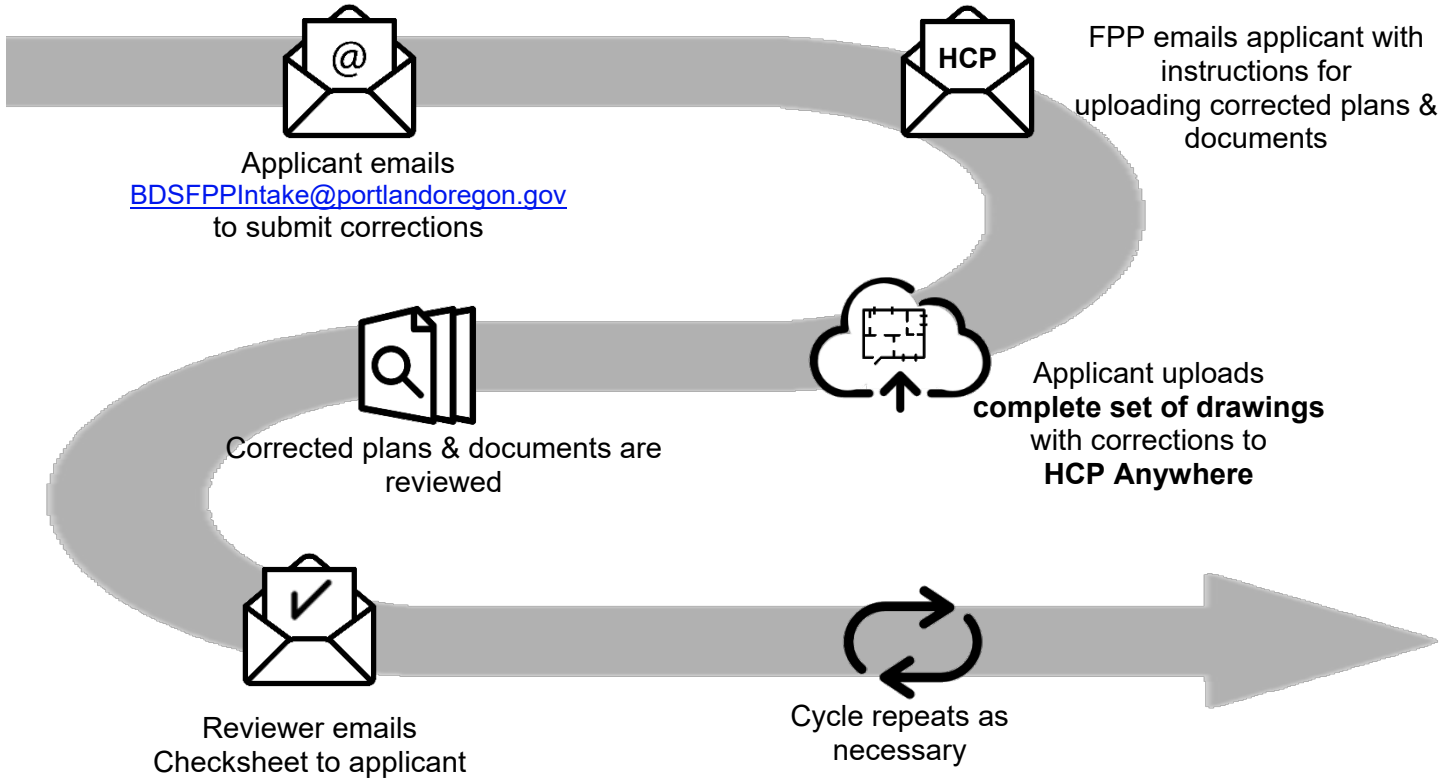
@

Applicant emails BDSFPPIntake@portlandoregon.gov to submit corrections

HCP

FPP emails applicant with instructions for uploading corrected plans & documents

Applicant uploads **complete set of drawings** with corrections to **HCP Anywhere**

Corrected plans & documents are reviewed

Reviewer emails Checksheet to applicant

Cycle repeats as necessary